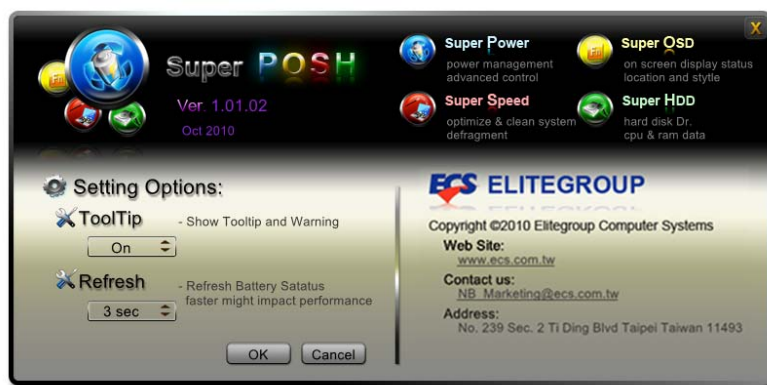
X

Super POSH

Ver. 1.01.02

Oct 2010

Super Power
power management
advanced control

Super OSD
on screen display status
location and style

Super Speed
optimize & clean system
defragment

Super HDD
hard disk Dr.
cpu & ram data

Setting Options:

ToolTip - Show Tooltip and Warning

On

Refresh - Refresh Battery Satatus
faster might impact performance

3 sec

OK Cancel

ECS ELITEGROUP

Copyright ©2010 Elitegroup Computer Systems

Web Site:
www.ecs.com.tw

Contact us:
NB_Marketing@ecs.com.tw

Address:
No. 239 Sec. 2 Ti Ding Blvd Taipei Taiwan 11493